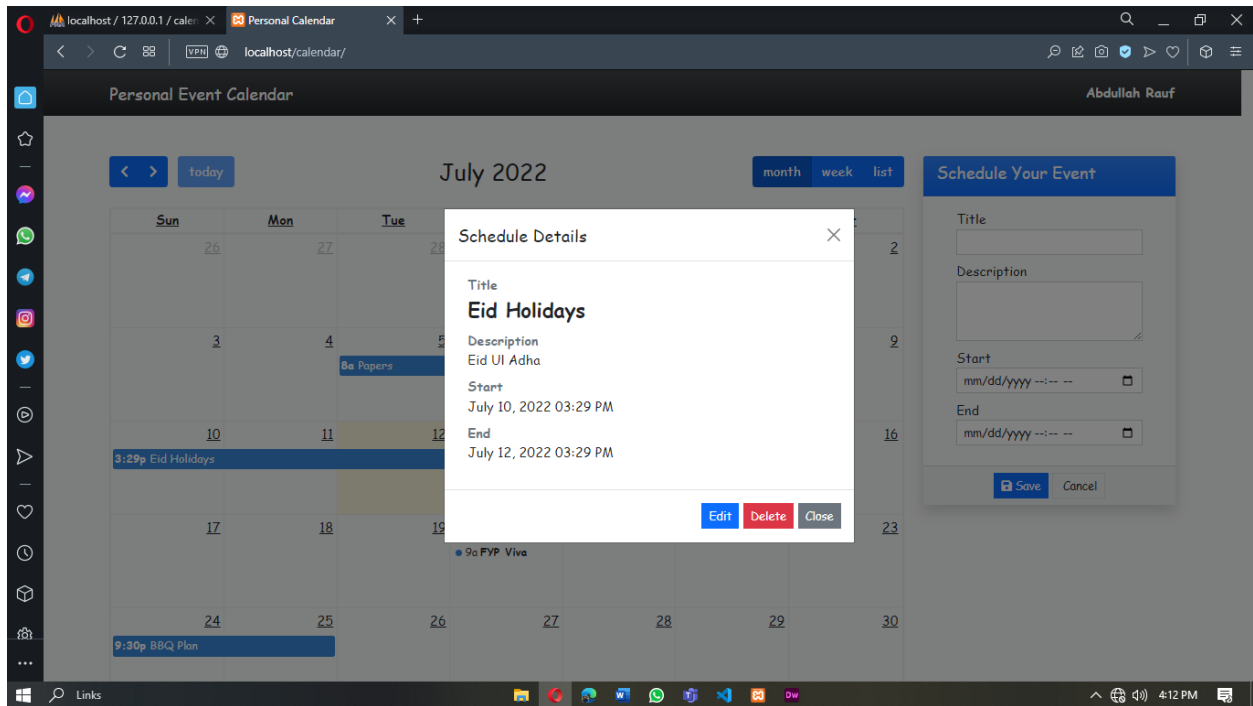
localhost / 127.0.0.1 / calen ×
Personal Calendar ×
+
VPN
localhost/calendar/

Personal Event Calendar
Abdullah Rauf

today
July 2022
month week list

Schedule Your Event
Title
Description
Start
mm/dd/yyyy --:-- --
End
mm/dd/yyyy --:-- --
Save
Cancel

| Sun | Mon | Tue | | | | |
|---|---|---|---|---|---|---|
| 26 | 27 | 28 | | | | 2 |
| 3 | 4 | 5 8a Papers | | | | 9 |
| 10 3:29p Eid Holidays | 11 | 12 | | | | 16 |
| 17 | 18 | 19 | 9a FYP Viva | | | 23 |
| 24 9:30p BBQ Plan | 25 | 26 | 27 | 28 | 29 | 30 |

Schedule Details
Title
Eid Holidays
Description
Eid Ul Adha
Start
July 10, 2022 03:29 PM
End
July 12, 2022 03:29 PM
Edit
Delete
Close

Links
4:12 PM
Dw